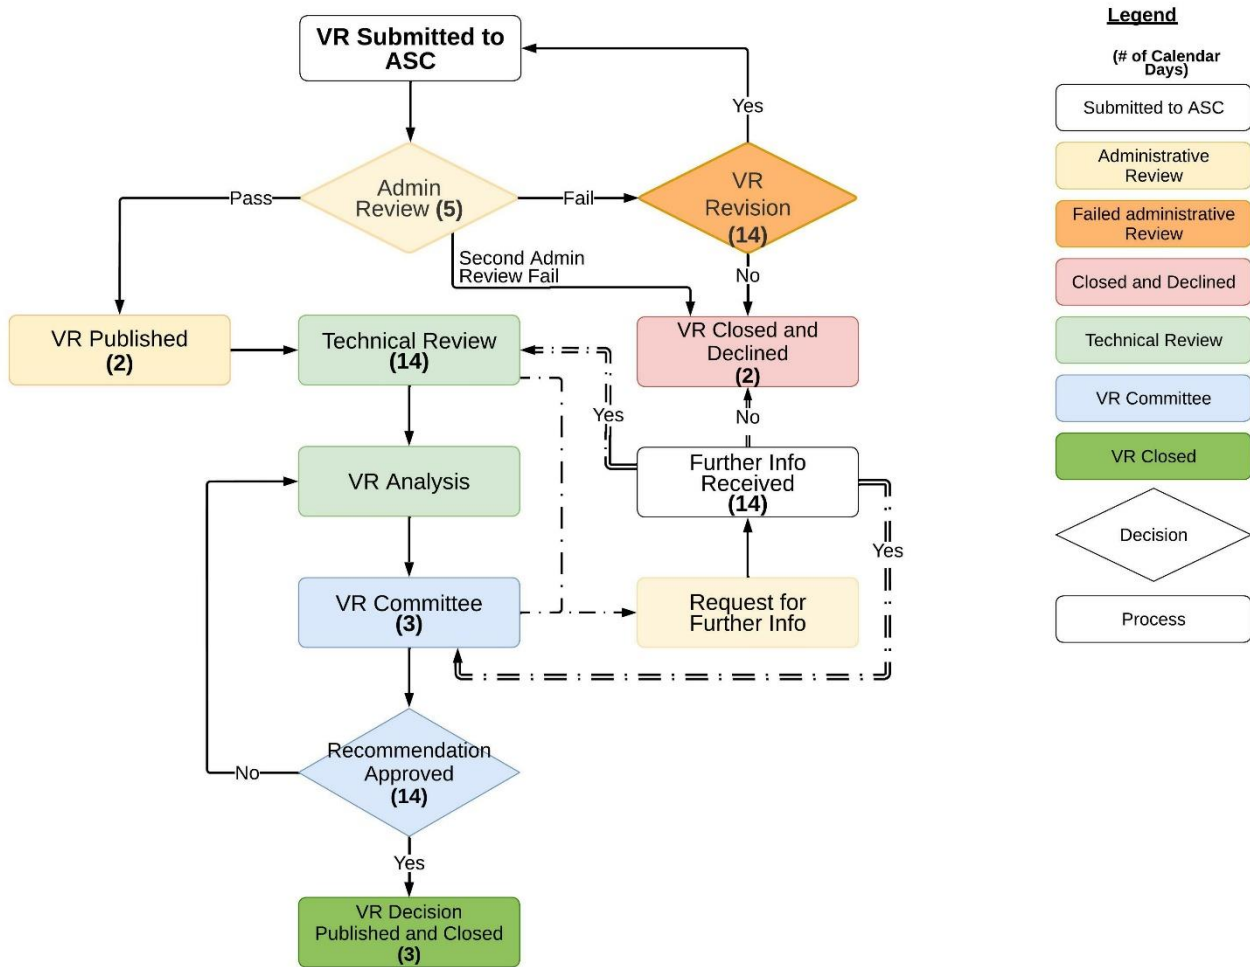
VR Submitted to ASC

Yes

Admin Review **(5)**

Pass

Fail

VR Revision **(14)**

Second Admin Review Fail

No

VR Published **(2)**

Technical Review **(14)**

VR Closed and Declined **(2)**

Yes

No

VR Analysis

Further Info Received **(14)**

Yes

VR Committee **(3)**

Request for Further Info

Recommendation Approved **(14)**

No

Yes

VR Decision Published and Closed **(3)**

Legend

(# of Calendar Days)

Submitted to ASC

Administrative Review

Failed administrative Review

Closed and Declined

Technical Review

VR Committee

VR Closed

Decision

Process